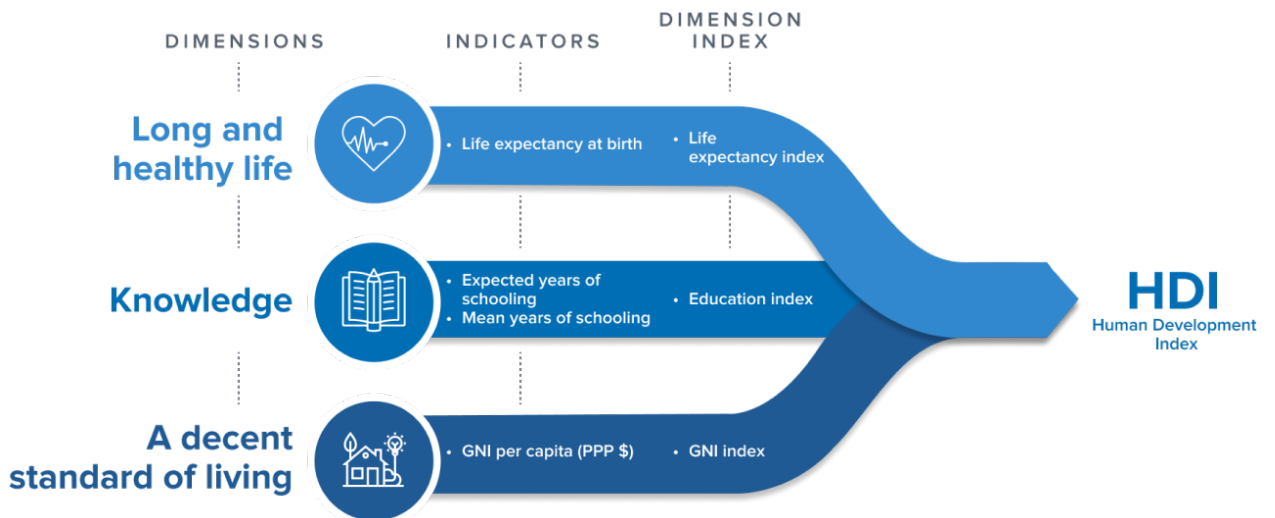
DIMENSIONS INDICATORS DIMENSION INDEX

Long and healthy life
• Life expectancy at birth
• Life expectancy index

Knowledge
• Expected years of schooling
• Mean years of schooling
• Education index

A decent standard of living
• GNI per capita (PPP $)
• GNI index

HDI
Human Development Index